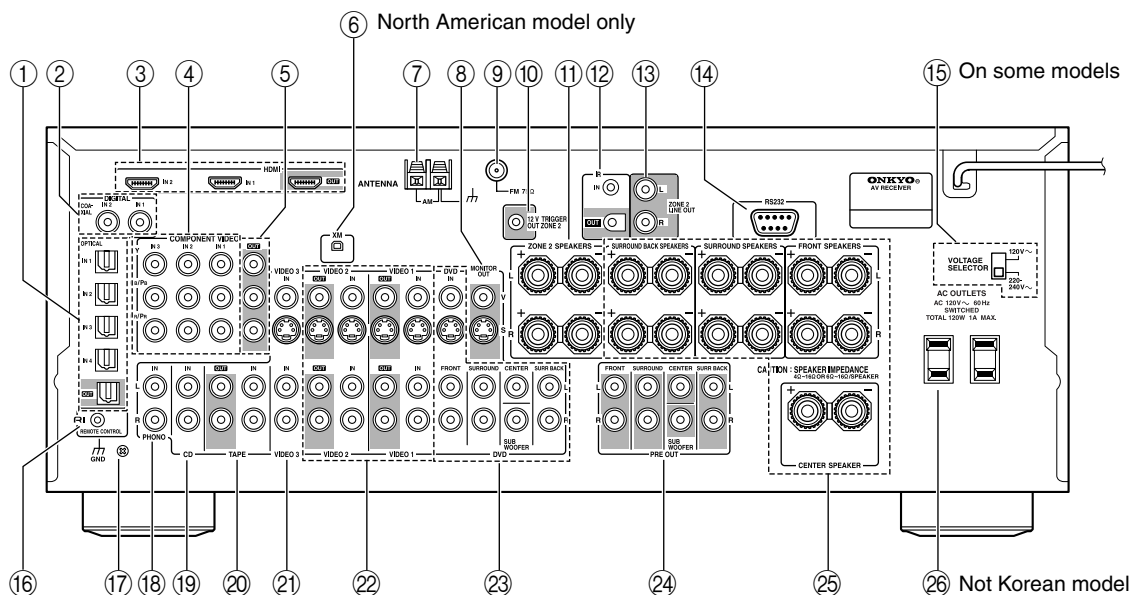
⑥ North American model only

① ② ③ ④ ⑤ ⑦ ⑧ ⑨ ⑩ ⑪ ⑫ ⑬ ⑭ ⑮ On some models

HDMI
IN 2 IN 1 OUT

ANTENNA
FM 75Ω
AM

DIGITAL
COAXIAL IN 2 IN 1

OPTICAL
IN 1
IN 2
IN 3
IN 4
OUT

COMPONENT VIDEO
IN 3 IN 2 IN 1 OUT
Y
$P_B/C_B$
$P_R/C_R$

XM

12 V TRIGGER OUT ZONE 2

IR
IN
OUT

ZONE 2 LINE OUT
L
R

RS232

ONKYO
AV RECEIVER

MONITOR OUT
V
S

VIDEO 3 IN
VIDEO 2 OUT IN
VIDEO 1 OUT IN
DVD IN

ZONE 2 SPEAKERS
SURROUND BACK SPEAKERS
SURROUND SPEAKERS
FRONT SPEAKERS

VOLTAGE SELECTOR
120V～
220-240V～

AC OUTLETS
AC 120V～ 60Hz
SWITCHED
TOTAL 120W 1A MAX.

IN IN OUT IN IN
L
R
PHONO CD TAPE VIDEO 3

REMOTE CONTROL
GND

VIDEO 2 VIDEO 1

FRONT SURROUND CENTER SURR BACK
SUB WOOFER
DVD

FRONT SURROUND CENTER SURR BACK
SUB WOOFER
PRE OUT

CAUTION : SPEAKER IMPEDANCE
4Ω~16Ω OR 6Ω~16Ω/SPEAKER

CENTER SPEAKER

⑯ ⑰ ⑱ ⑲ ⑳ ㉑ ㉒ ㉓ ㉔ ㉕ ㉖ Not Korean model